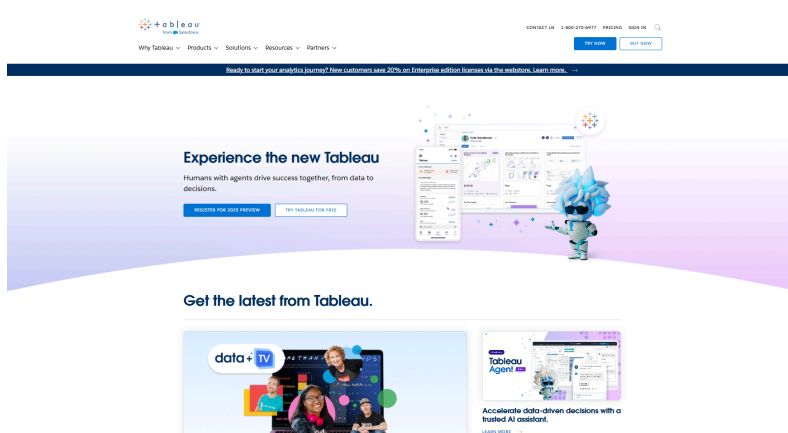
+ableau
from salesforce

Why Tableau Products Solutions Resources Partners

CONTACT US 1-800-270-6977 PRICING SIGN IN

TRY NOW BUY NOW

Ready to start your analytics journey? New customers save 20% on Enterprise edition licenses via the webstore. Learn more. →

Experience the new Tableau

Humans with agents drive success together, from data to decisions.

REGISTER FOR 2025 PREVIEW TRY TABLEAU FOR FREE

Get the latest from Tableau.

data + TV

Tableau Agent

Accelerate data-driven decisions with a trusted AI assistant.

LEARN MORE